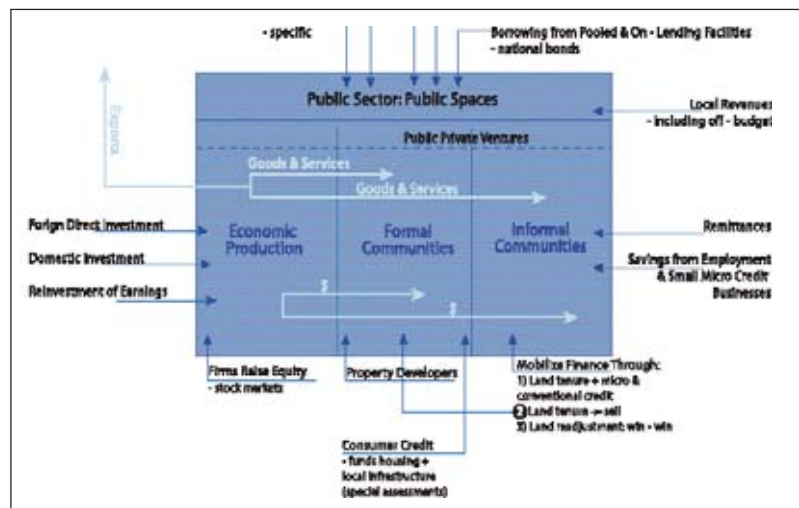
- specific

Borrowing from Pooled & On - Lending Facilities
- national bonds

Exports

Public Sector: Public Spaces

Local Revenues
- including off - budget

Public Private Ventures

Goods & Services

Goods & Services

Forign Direct Investment

Domestic Investment

Reinvestment of Earnings

Economic Production

Formal Communities

Informal Communities

Remittances

Savings from Employment & Small Micro Credit Businesses

$

$

Firms Raise Equity
- stock markets

Property Developers

Mobilize Finance Through:
1) Land tenure + micro & conventional credit
2) Land tenure -> sell
3) Land readjustment: win - win

Consumer Credit
- funds housing + local infrastructure (special assessments)